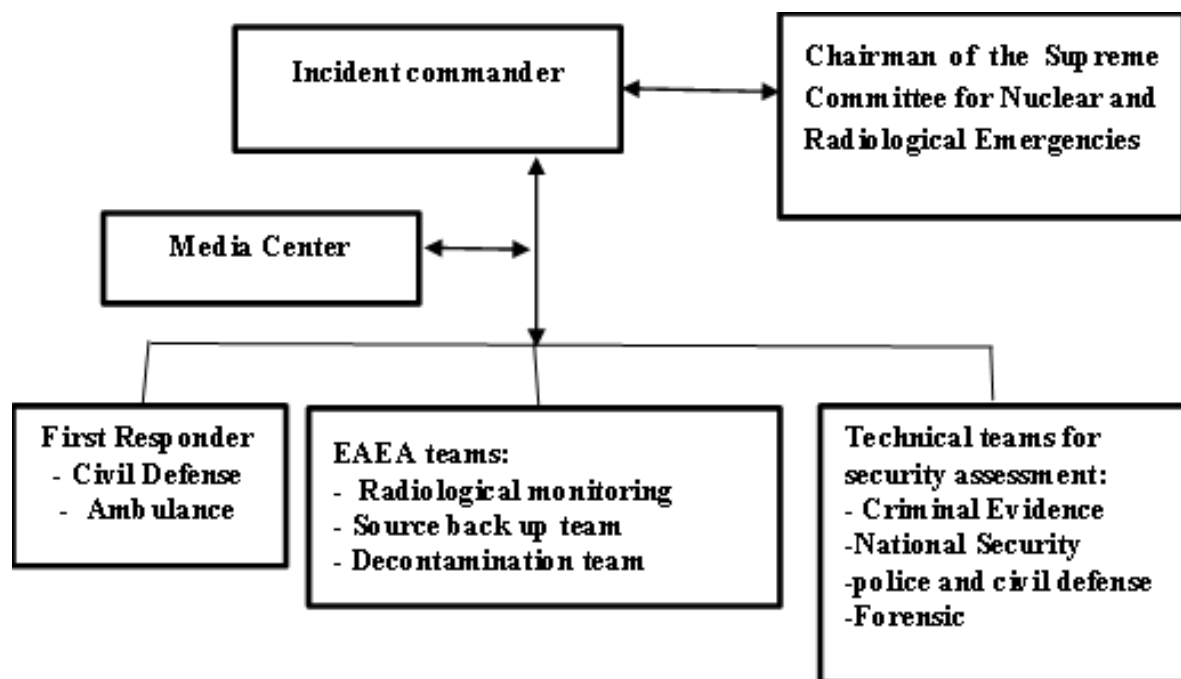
Incident commander

Chairman of the Supreme Committee for Nuclear and Radiological Emergencies

Media Center

First Responder
- Civil Defense
- Ambulance

EAEA teams:
- Radiological monitoring
- Source back up team
- Decontamination team

Technical teams for security assessment:
- Criminal Evidence
-National Security
-police and civil defense
-Forensic